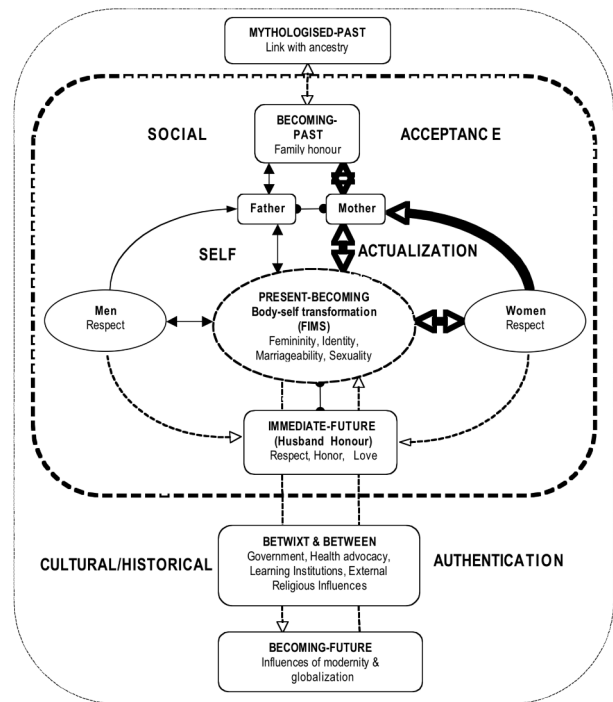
MYTHOLOGISED-PAST
Link with ancestry

SOCIAL

BECOMING-PAST
Family honour

ACCEPTANC E

Father

Mother

SELF

ACTUALIZATION

Men
Respect

PRESENT-BECOMING
Body-self transformation (FIMS)
Femininity, Identity, Marriageability, Sexuality

Women
Respect

IMMEDIATE-FUTURE
(Husband Honour)
Respect, Honor, Love

CULTURAL/HISTORICAL

BETWIXT & BETWEEN
Government, Health advocacy, Learning Institutions, External Religious Influences

AUTHENTICATION

BECOMING-FUTURE
Influences of modernity & globalization